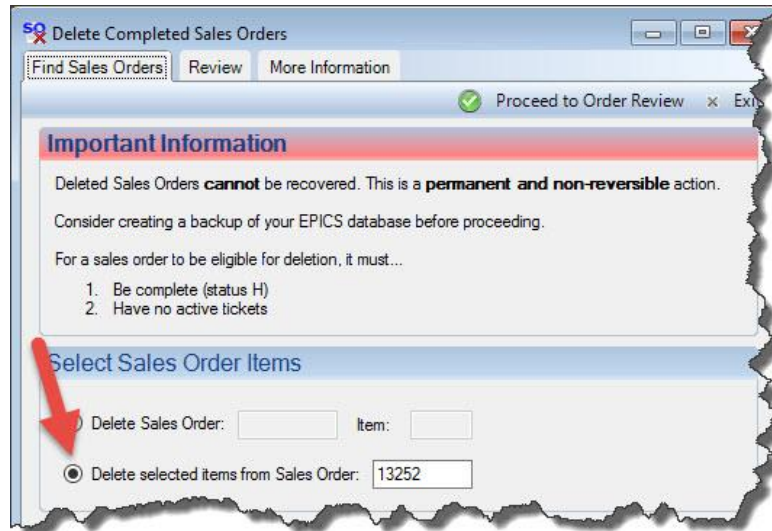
SO Delete Completed Sales Orders

Find Sales Orders | Review | More Information

Proceed to Order Review × Exi

Important Information

Deleted Sales Orders **cannot** be recovered. This is a **permanent and non-reversible** action.

Consider creating a backup of your EPICS database before proceeding.

For a sales order to be eligible for deletion, it must...

1. Be complete (status H)
2. Have no active tickets

Select Sales Order Items

Delete Sales Order: Item:

Delete selected items from Sales Order: 13252